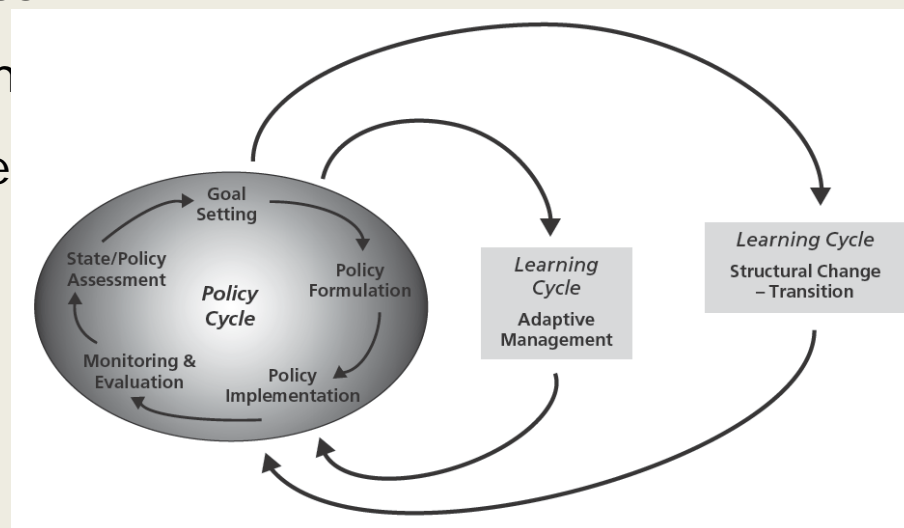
n

e

Goal Setting

Policy Formulation

Policy Implementation

Monitoring & Evaluation

State/Policy Assessment

Policy Cycle

Learning Cycle

Adaptive Management

Learning Cycle

Structural Change – Transition